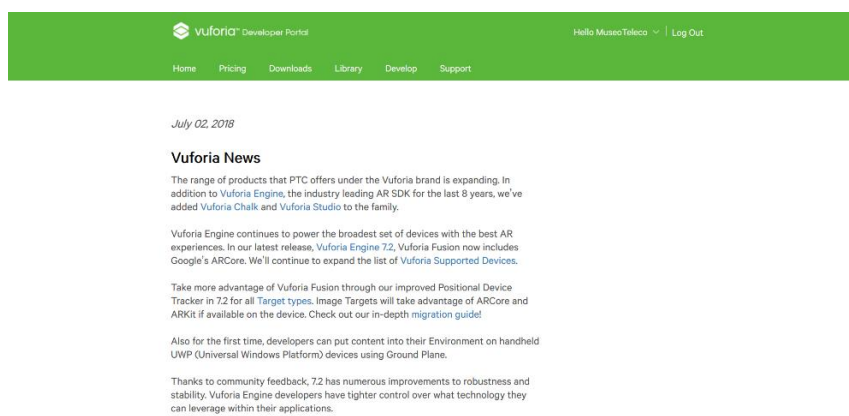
vuforia™ Developer Portal

Hello MuseoTeleco | Log Out

Home Pricing Downloads Library Develop Support

July 02, 2018

Vuforia News

The range of products that PTC offers under the Vuforia brand is expanding. In addition to Vuforia Engine, the industry leading AR SDK for the last 8 years, we've added Vuforia Chalk and Vuforia Studio to the family.

Vuforia Engine continues to power the broadest set of devices with the best AR experiences. In our latest release, Vuforia Engine 7.2, Vuforia Fusion now includes Google's ARCore. We'll continue to expand the list of Vuforia Supported Devices.

Take more advantage of Vuforia Fusion through our improved Positional Device Tracker in 7.2 for all Target types. Image Targets will take advantage of ARCore and ARKit if available on the device. Check out our in-depth migration guide!

Also for the first time, developers can put content into their Environment on handheld UWP (Universal Windows Platform) devices using Ground Plane.

Thanks to community feedback, 7.2 has numerous improvements to robustness and stability. Vuforia Engine developers have tighter control over what technology they can leverage within their applications.